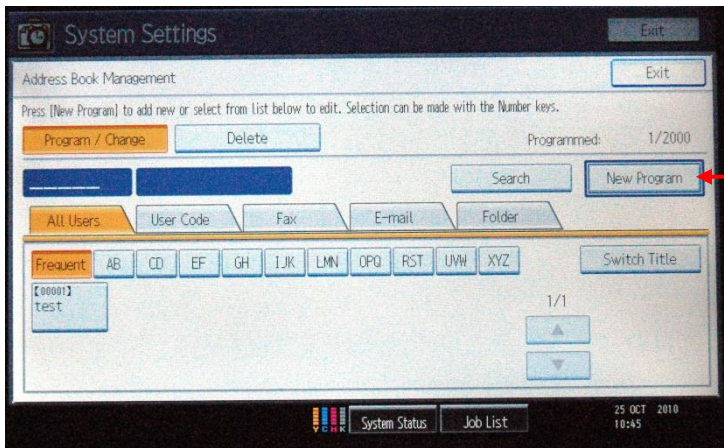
System Settings

Exit

Address Book Management

Exit

Press [New Program] to add new or select from list below to edit. Selection can be made with the Number keys.

Program / Change

Delete

Programmed: 1/2000

Search

New Program

All Users

User Code

Fax

E-mail

Folder

Frequent

AB

CD

EF

GH

IJK

LMN

OPQ

RST

UVW

XYZ

Switch Title

[00001]
test

1/1

System Status

Job List

25 OCT 2010
10:45